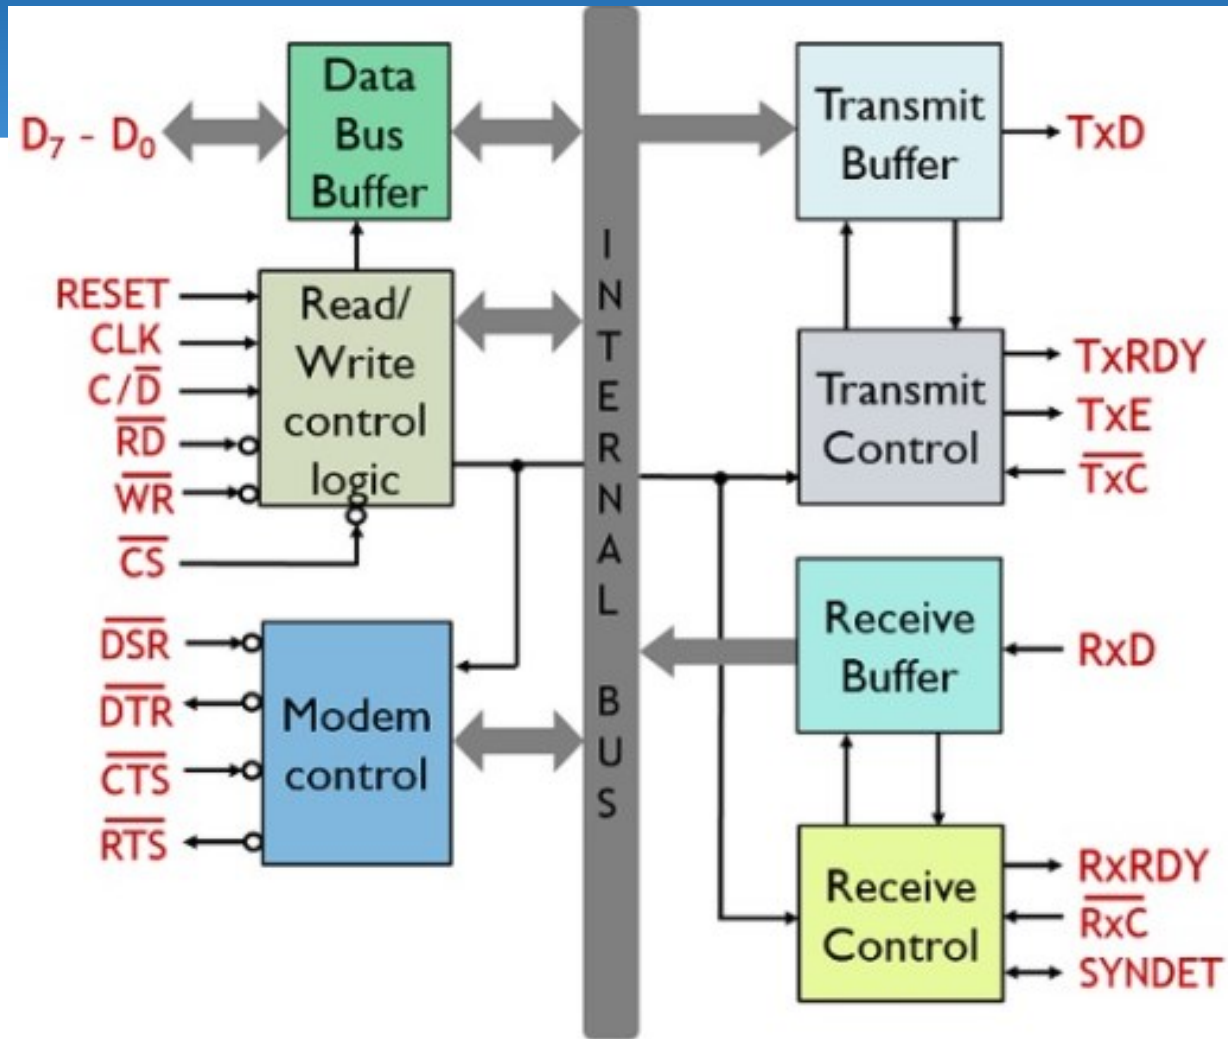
$D_7$ - $D_0$

Data Bus Buffer

RESET
CLK
$C/\overline{D}$
$\overline{RD}$
$\overline{WR}$
$\overline{CS}$

Read/ Write control logic

$\overline{DSR}$
$\overline{DTR}$
$\overline{CTS}$
$\overline{RTS}$

Modem control

INTERNAL BUS

Transmit Buffer

TxD

Transmit Control

TxRDY
TxE
$\overline{TxC}$

Receive Buffer

RxD

Receive Control

RxRDY
$\overline{RxC}$
SYNDET